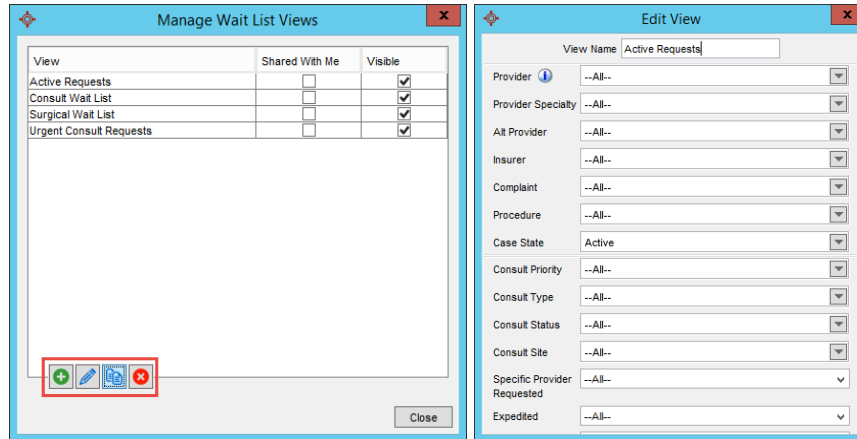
Manage Wait List Views

| View | Shared With Me | Visible |
|---|---|---|
| Active Requests | ☐ | ☑ |
| Consult Wait List | ☐ | ☑ |
| Surgical Wait List | ☐ | ☑ |
| Urgent Consult Requests | ☐ | ☑ |

Close

Edit View

View Name Active Requests

Provider --All--
Provider Specialty --All--
Alt Provider --All--
Insurer --All--
Complaint --All--
Procedure --All--
Case State Active
Consult Priority --All--
Consult Type --All--
Consult Status --All--
Consult Site --All--
Specific Provider Requested --All--
Expedited --All--